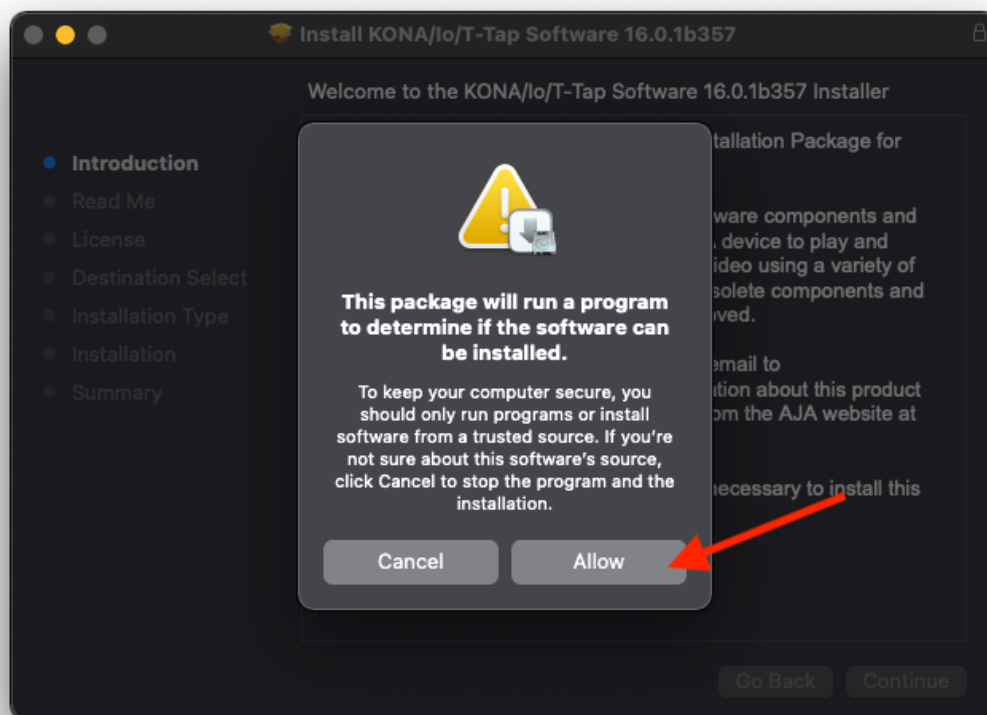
Install KONA/Io/T-Tap Software 16.0.1b357

Welcome to the KONA/Io/T-Tap Software 16.0.1b357 Installer

Introduction
Read Me
License
Destination Select
Installation Type
Installation
Summary

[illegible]tallation Package for

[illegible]ware components and
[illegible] device to play and
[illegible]ideo using a variety of
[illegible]solete components and
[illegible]oved.

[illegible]email to
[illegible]tion about this product
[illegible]om the AJA website at

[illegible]necessary to install this

This package will run a program to determine if the software can be installed.

To keep your computer secure, you should only run programs or install software from a trusted source. If you're not sure about this software's source, click Cancel to stop the program and the installation.

Cancel
Allow

Go Back
Continue